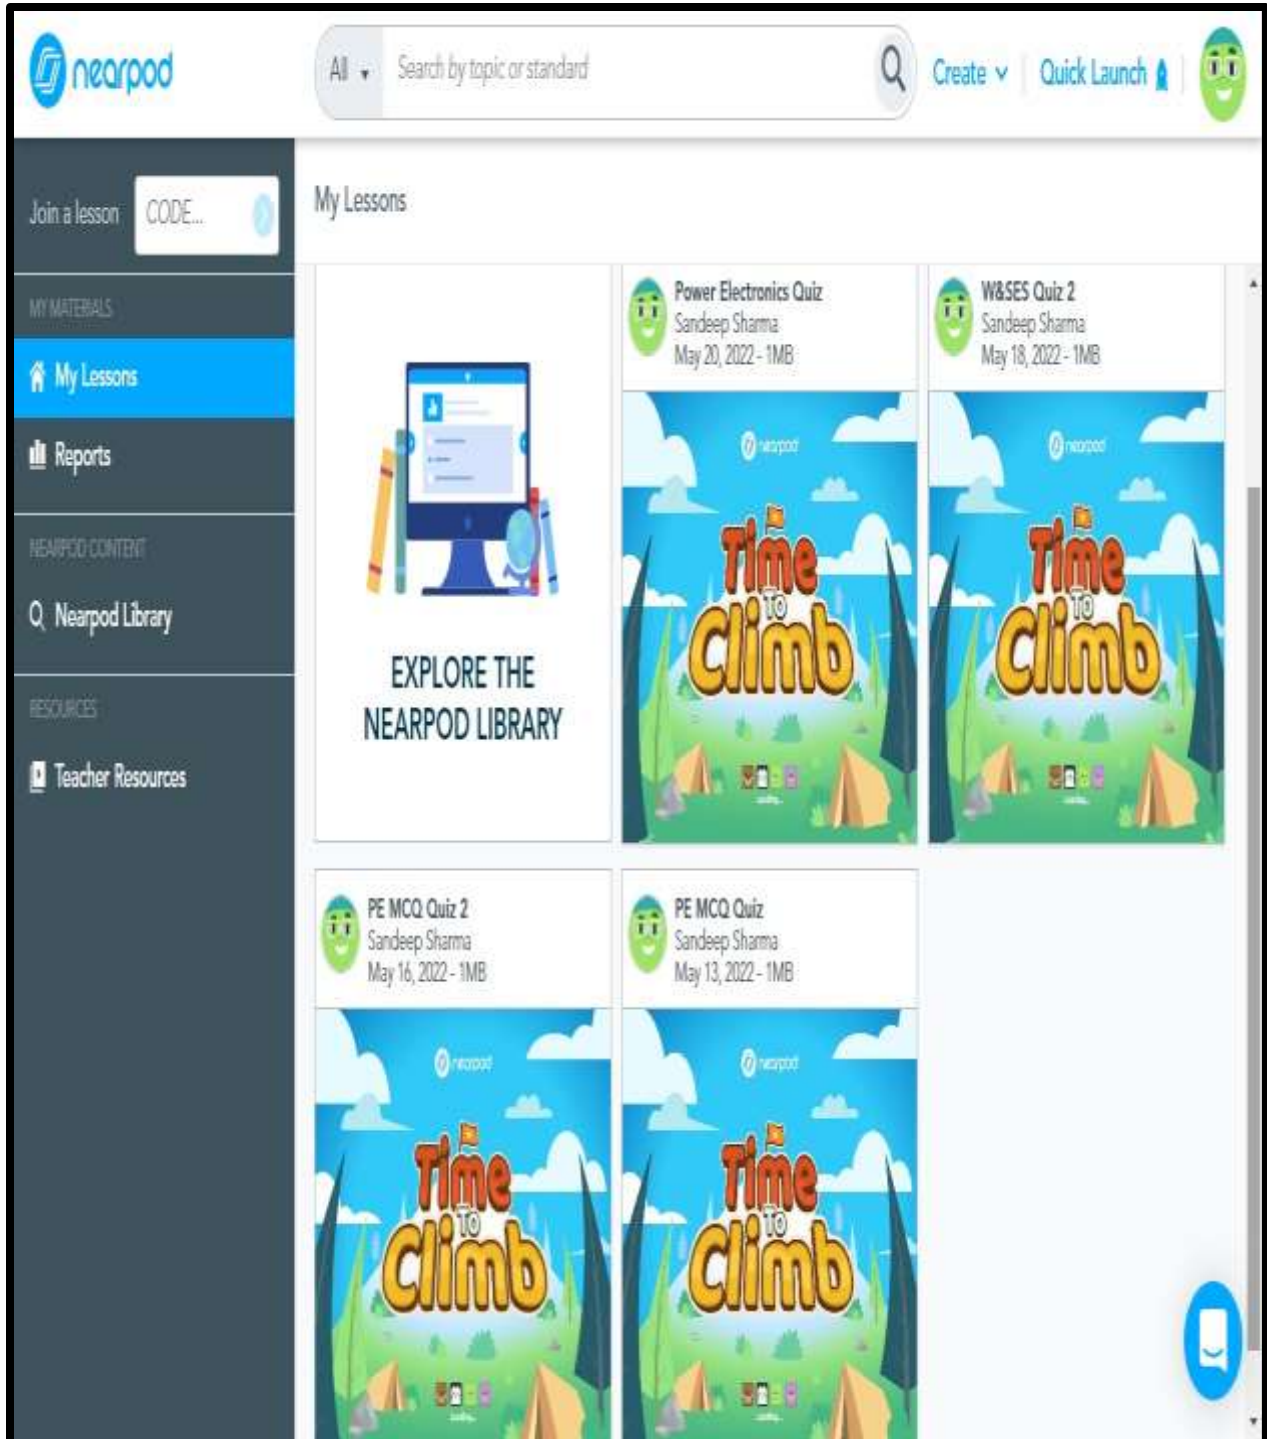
nearpod

All

Search by topic or standard

Create

Quick Launch

Join a lesson

CODE...

MY MATERIALS

My Lessons

Reports

NEARPOD CONTENT

Nearpod Library

RESOURCES

Teacher Resources

My Lessons

EXPLORE THE NEARPOD LIBRARY

Power Electronics Quiz
Sandeep Sharma
May 20, 2022 - 1MB

nearpod
Time to Climb

W&SES Quiz 2
Sandeep Sharma
May 18, 2022 - 1MB

nearpod
Time to Climb

PE MCQ Quiz 2
Sandeep Sharma
May 16, 2022 - 1MB

nearpod
Time to Climb

PE MCQ Quiz
Sandeep Sharma
May 13, 2022 - 1MB

nearpod
Time to Climb